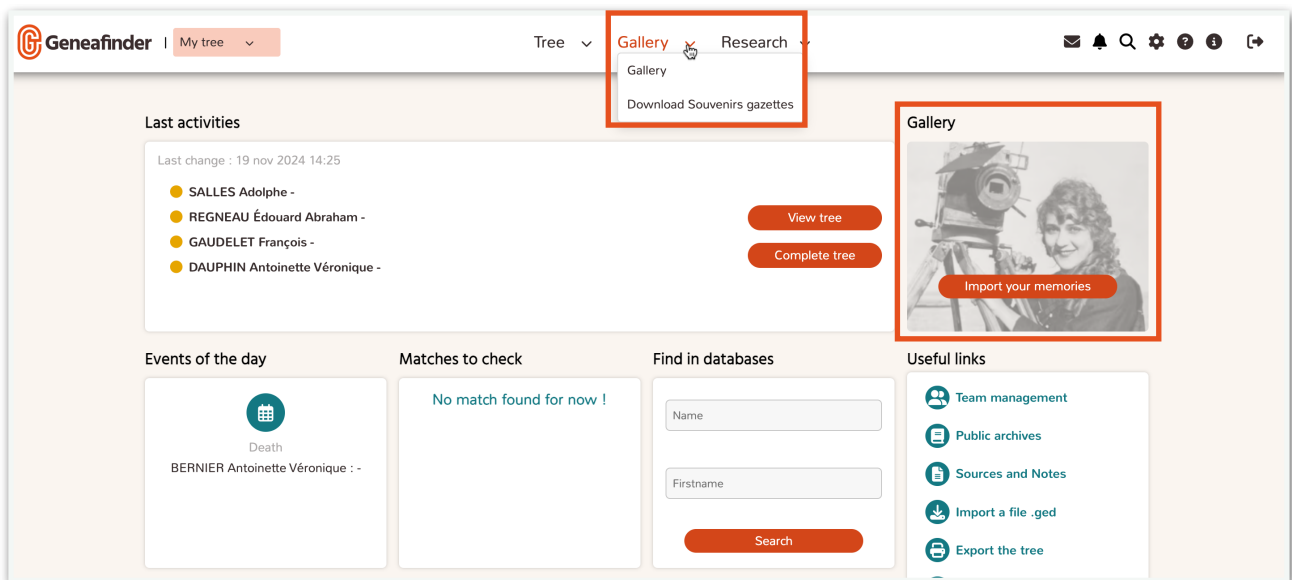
Geneafinder | My tree

Tree Gallery Research

Gallery

Download Souvenirs gazettes

Last activities

Last change : 19 nov 2024 14:25

SALLES Adolphe -

REGNEAU Édouard Abraham -

GAUDELET François -

DAUPHIN Antoinette Véronique -

View tree

Complete tree

Gallery

Import your memories

Events of the day

Death

BERNIER Antoinette Véronique : -

Matches to check

No match found for now !

Find in databases

Name

Firstname

Search

Useful links

Team management

Public archives

Sources and Notes

Import a file .ged

Export the tree